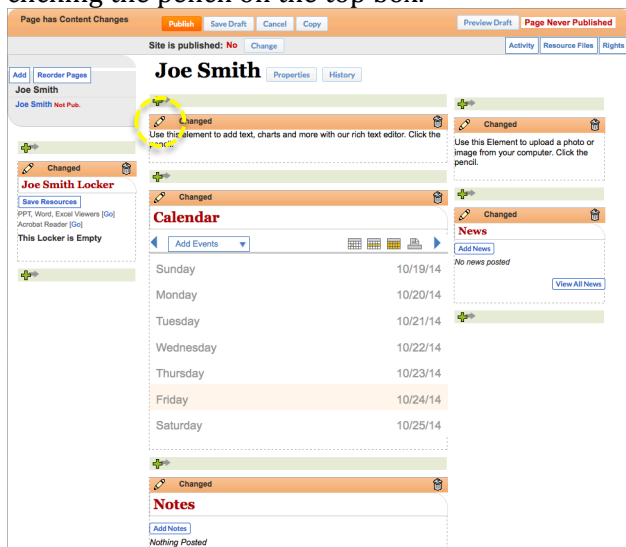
clicking the pencil on the top box.

Page has Content Changes

Publish Save Draft Cancel Copy

Preview Draft Page Never Published

Site is published: No Change

Activity Resource Files Rights

Add Reorder Pages

Joe Smith

Joe Smith Not Pub.

Joe Smith Properties History

Changed

Use this element to add text, charts and more with our rich text editor. Click the pencil.

Changed

Use this Element to upload a photo or image from your computer. Click the pencil.

Changed

Joe Smith Locker

Save Resources

PPT, Word, Excel Viewers [Go]

Acrobat Reader [Go]

This Locker is Empty

Changed

Calendar

Add Events

| | |
|---|---|
| Sunday | 10/19/14 |
| Monday | 10/20/14 |
| Tuesday | 10/21/14 |
| Wednesday | 10/22/14 |
| Thursday | 10/23/14 |
| Friday | 10/24/14 |
| Saturday | 10/25/14 |

Changed

News

Add News

No news posted

View All News

Changed

Notes

Add Notes

Nothing Posted